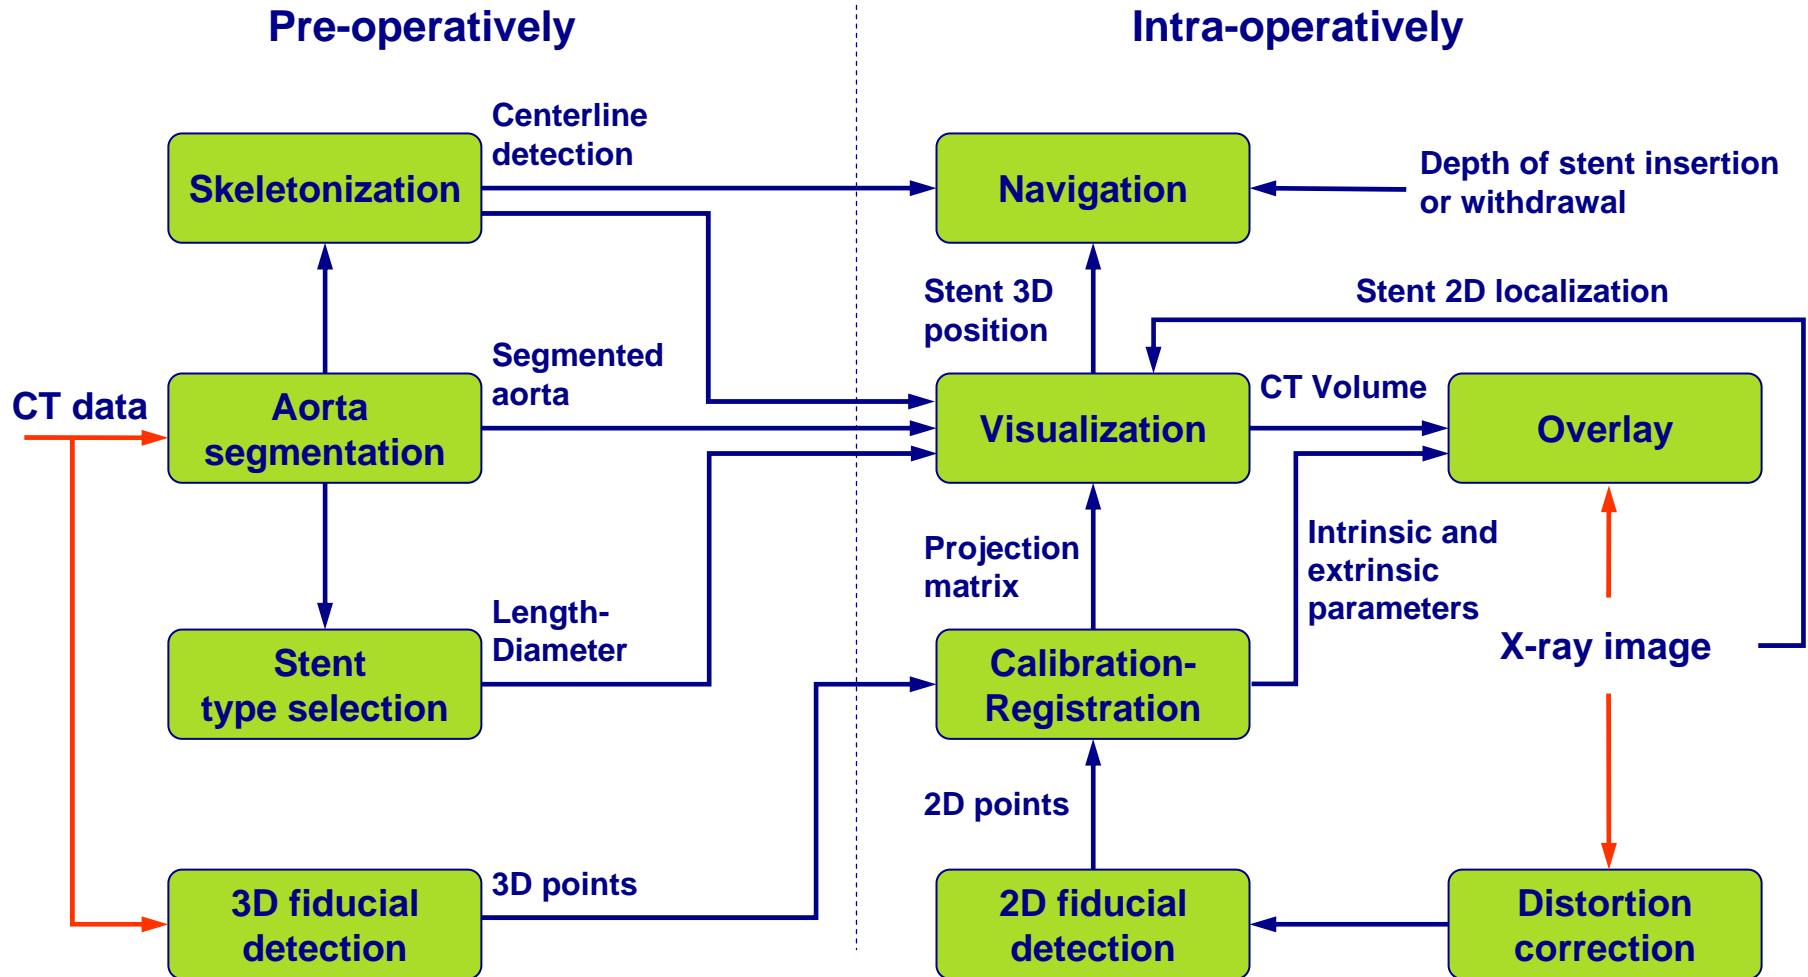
Pre-operatively

Intra-operatively

Centerline detection

Skeletonization

Navigation

Depth of stent insertion or withdrawal

Stent 3D position

Stent 2D localization

Segmented aorta

CT data

Aorta segmentation

Visualization

CT Volume

Overlay

Projection matrix

Intrinsic and extrinsic parameters

Length-Diameter

Stent type selection

Calibration-Registration

X-ray image

2D points

3D points

3D fiducial detection

2D fiducial detection

Distortion correction